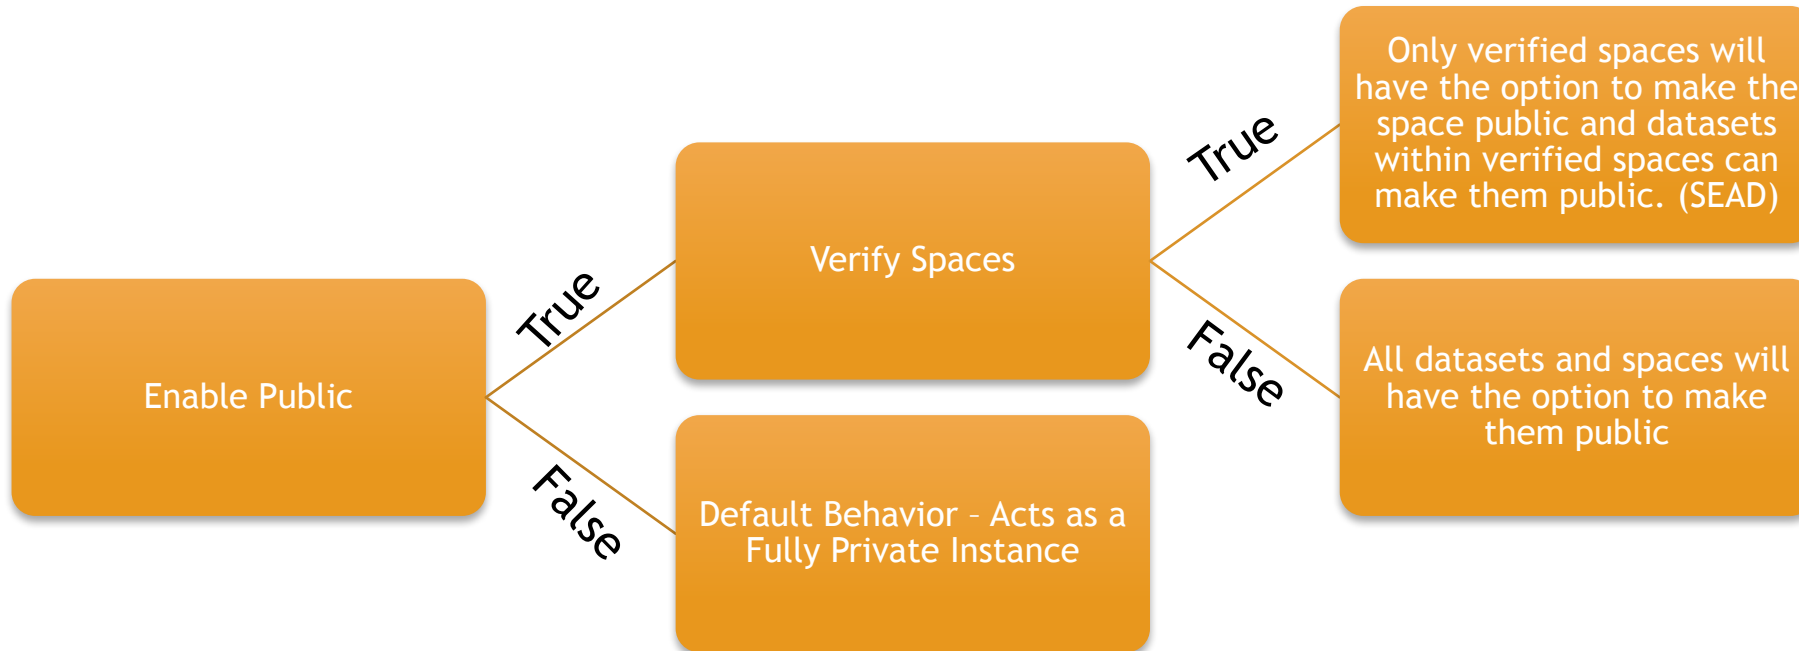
Enable Public

True

False

Verify Spaces

Default Behavior – Acts as a Fully Private Instance

True

False

Only verified spaces will have the option to make the space public and datasets within verified spaces can make them public. (SEAD)

All datasets and spaces will have the option to make them public